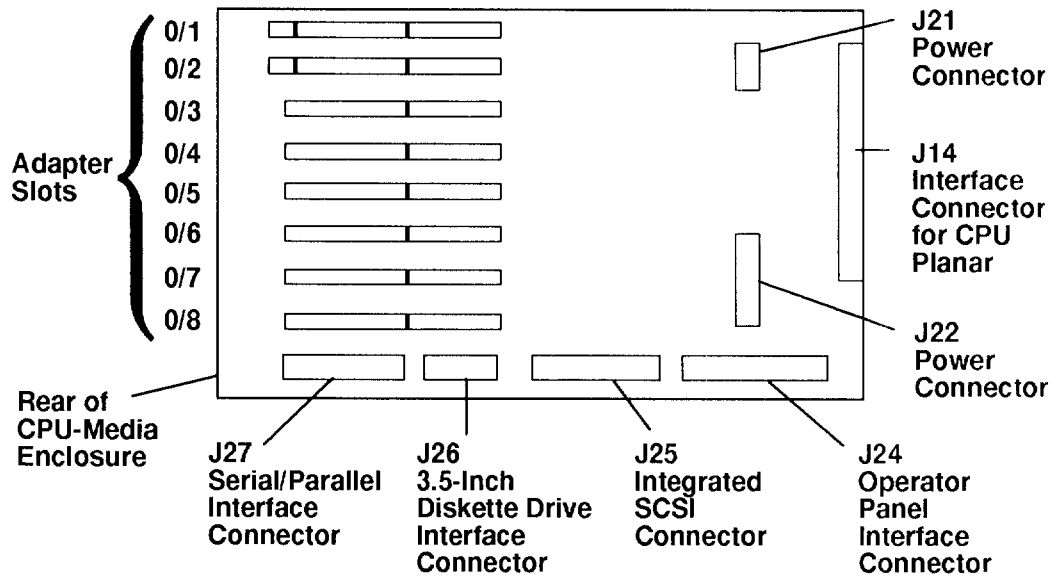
Adapter Slots

0/1
0/2
0/3
0/4
0/5
0/6
0/7
0/8

J21 Power Connector

J14 Interface Connector for CPU Planar

J22 Power Connector

Rear of CPU-Media Enclosure

J27 Serial/Parallel Interface Connector

J26 3.5-Inch Diskette Drive Interface Connector

J25 Integrated SCSI Connector

J24 Operator Panel Interface Connector